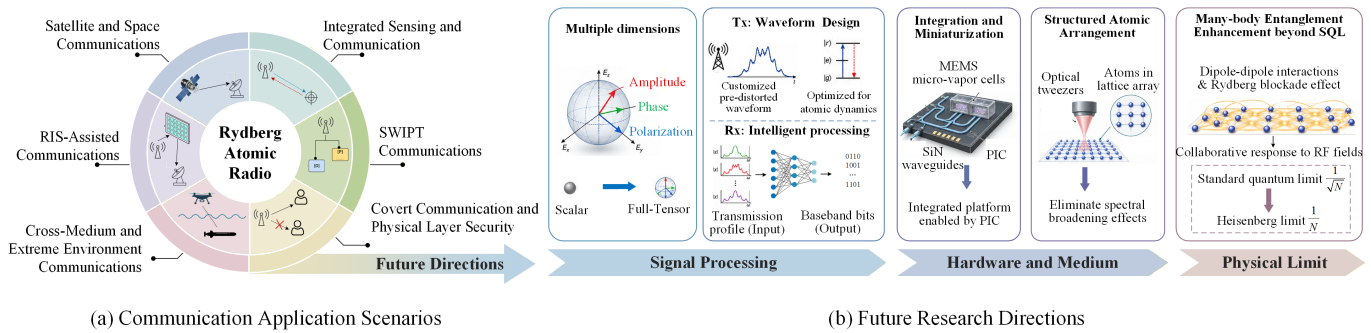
Satellite and Space Communications

Integrated Sensing and Communication

RIS-Assisted Communications

Rydberg Atomic Radio

SWIPT Communications

Cross-Medium and Extreme Environment Communications

Covert Communication and Physical Layer Security

Future Directions

Multiple dimensions

$E_z$

Amplitude

Phase

Polarization

$E_x$

$E_y$

Scalar

Full-Tensor

Tx: Waveform Design

Customized pre-distorted waveform

$t$

$|r\rangle$

$|e\rangle$

$|g\rangle$

Optimized for atomic dynamics

Rx: Intelligent processing

0110
1001
...
1101

Transmission profile (Input)

Baseband bits (Output)

Signal Processing

Integration and Miniaturization

MEMS micro-vapor cells

SiN waveguides

PIC

Integrated platform enabled by PIC

Structured Atomic Arrangement

Optical tweezers

Atoms in lattice array

Eliminate spectral broadening effects

Hardware and Medium

Many-body Entanglement Enhancement beyond SQL

Dipole-dipole interactions & Rydberg blockade effect

Collaborative response to RF fields

Standard quantum limit $\frac{1}{\sqrt{N}}$

Heisenberg limit $\frac{1}{N}$

Physical Limit

(a) Communication Application Scenarios

(b) Future Research Directions